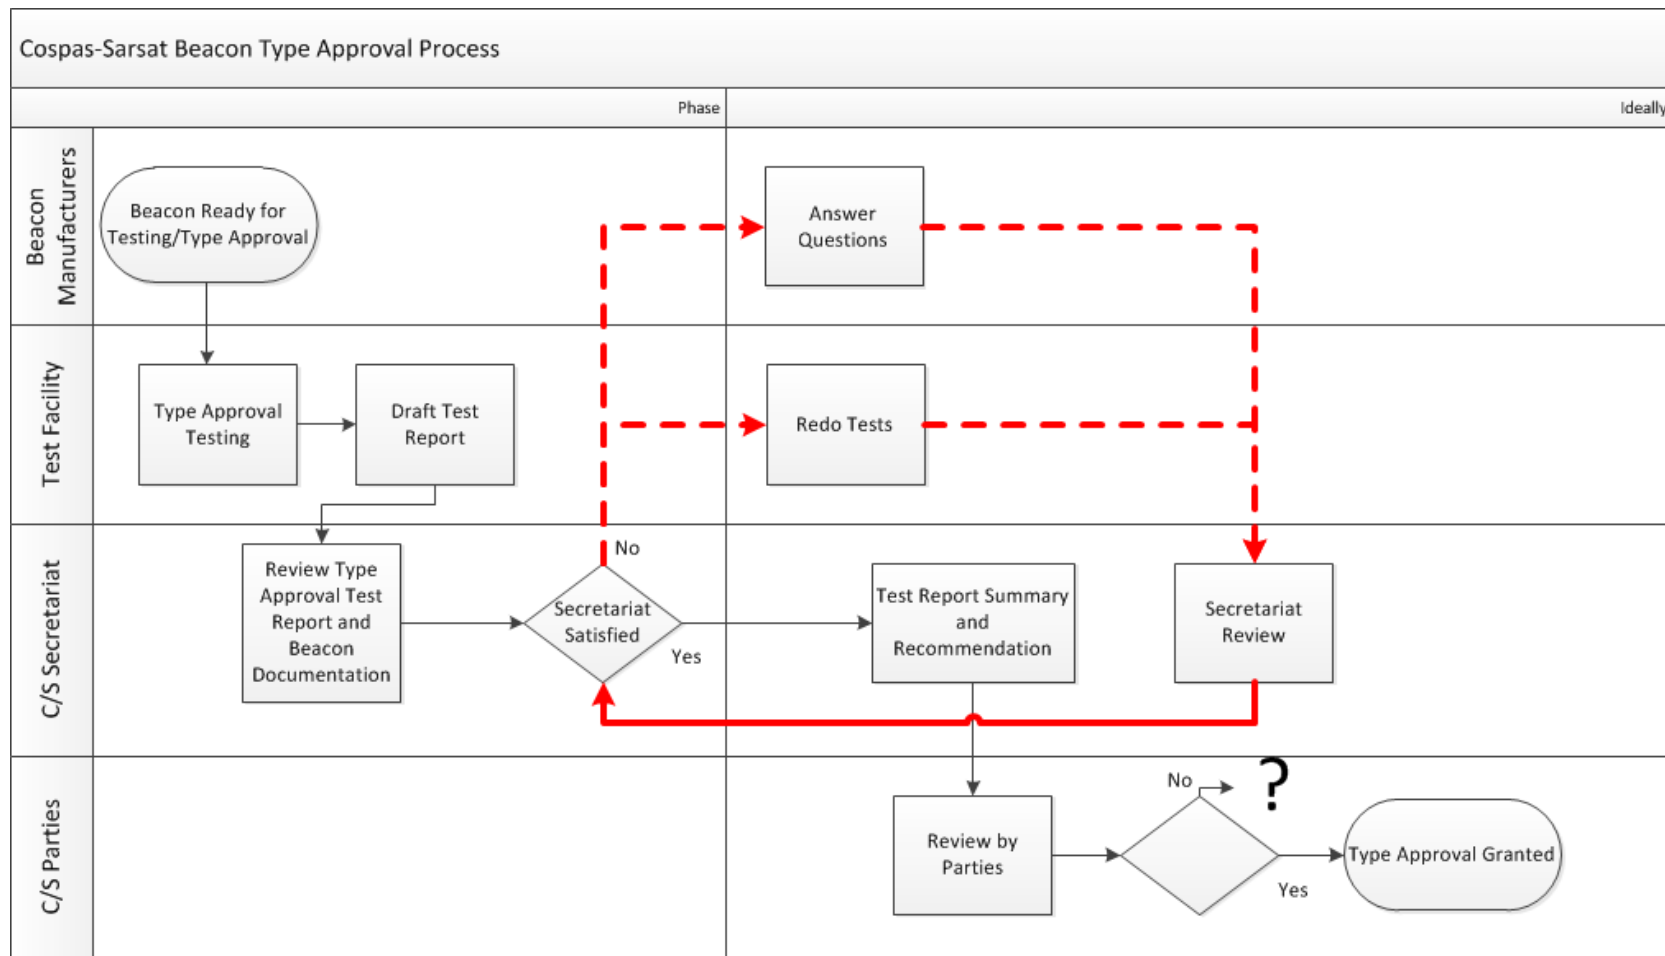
Cospas-Sarsat Beacon Type Approval Process

Phase

Ideally

Beacon Manufacturers

Test Facility

C/S Secretariat

C/S Parties

Beacon Ready for Testing/Type Approval

Answer Questions

Type Approval Testing

Draft Test Report

Redo Tests

Review Type Approval Test Report and Beacon Documentation

No

Secretariat Satisfied

Yes

Test Report Summary and Recommendation

Secretariat Review

Review by Parties

No

?

Yes

Type Approval Granted